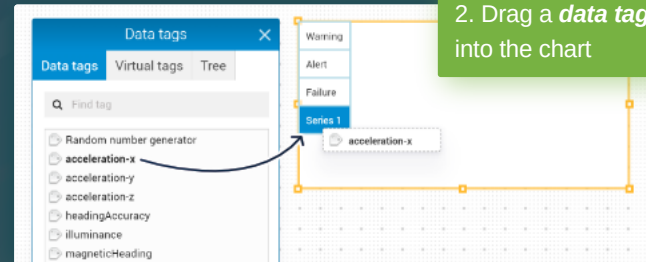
Data tags

Data tags | Virtual tags | Tree

Find tag

Random number generator
acceleration-x
acceleration-y
acceleration-z
headingAccuracy
illuminance
magneticHeading

Warning
Alert
Failure
Series 1

acceleration-x

2. Drag a ***data tag*** into the chart